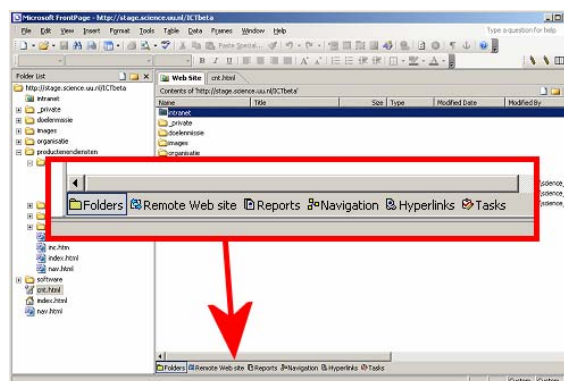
Microsoft FrontPage - http://stage.science.uu.nl/ICTbeta

File Edit View Insert Format Tools Table Data Frames Window Help

Type a question for help

Paste Special...

Folder List

http://stage.science.uu.nl/ICTbeta

intranet

_private

doelenmissie

images

organisatie

productenendiensten

Web Site

cnt.html

Contents of 'http://stage.science.uu.nl/ICTbeta'

| Name | Title | Size | Type | Modified Date | Modified By |
|---|---|---|---|---|---|
| intranet | | | | | |
| _private | | | | | |
| doelenmissie | | | | | |
| images | | | | | |
| organisatie | | | | | |

Folders Remote Web site Reports Navigation Hyperlinks Tasks

inc.htm

index.html

nav.html

software

cnt.html

index.html

nav.html

Folders Remote Web site Reports Navigation Hyperlinks Tasks